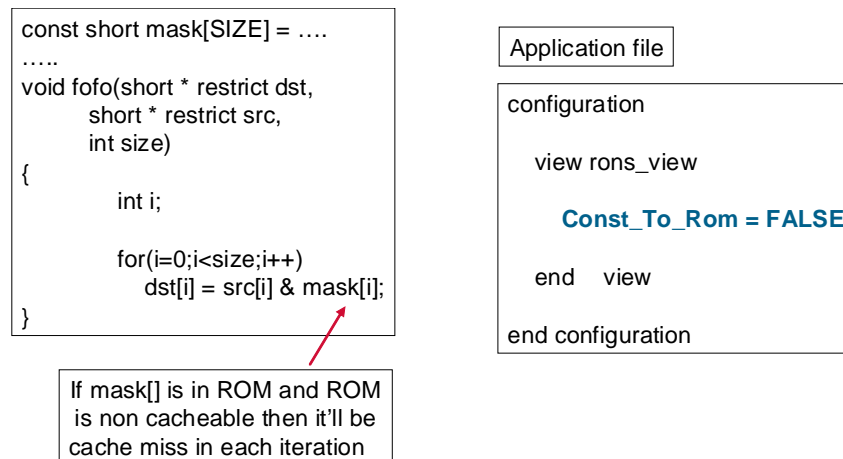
const short mask[SIZE] = ….
…..
void fofo(short * restrict dst,
short * restrict src,
int size)
{
int i;

for(i=0;i<size;i++)
dst[i] = src[i] & mask[i];
}

If mask[] is in ROM and ROM is non cacheable then it'll be cache miss in each iteration

Application file

configuration

view rons_view

Const_To_Rom = FALSE

end view

end configuration